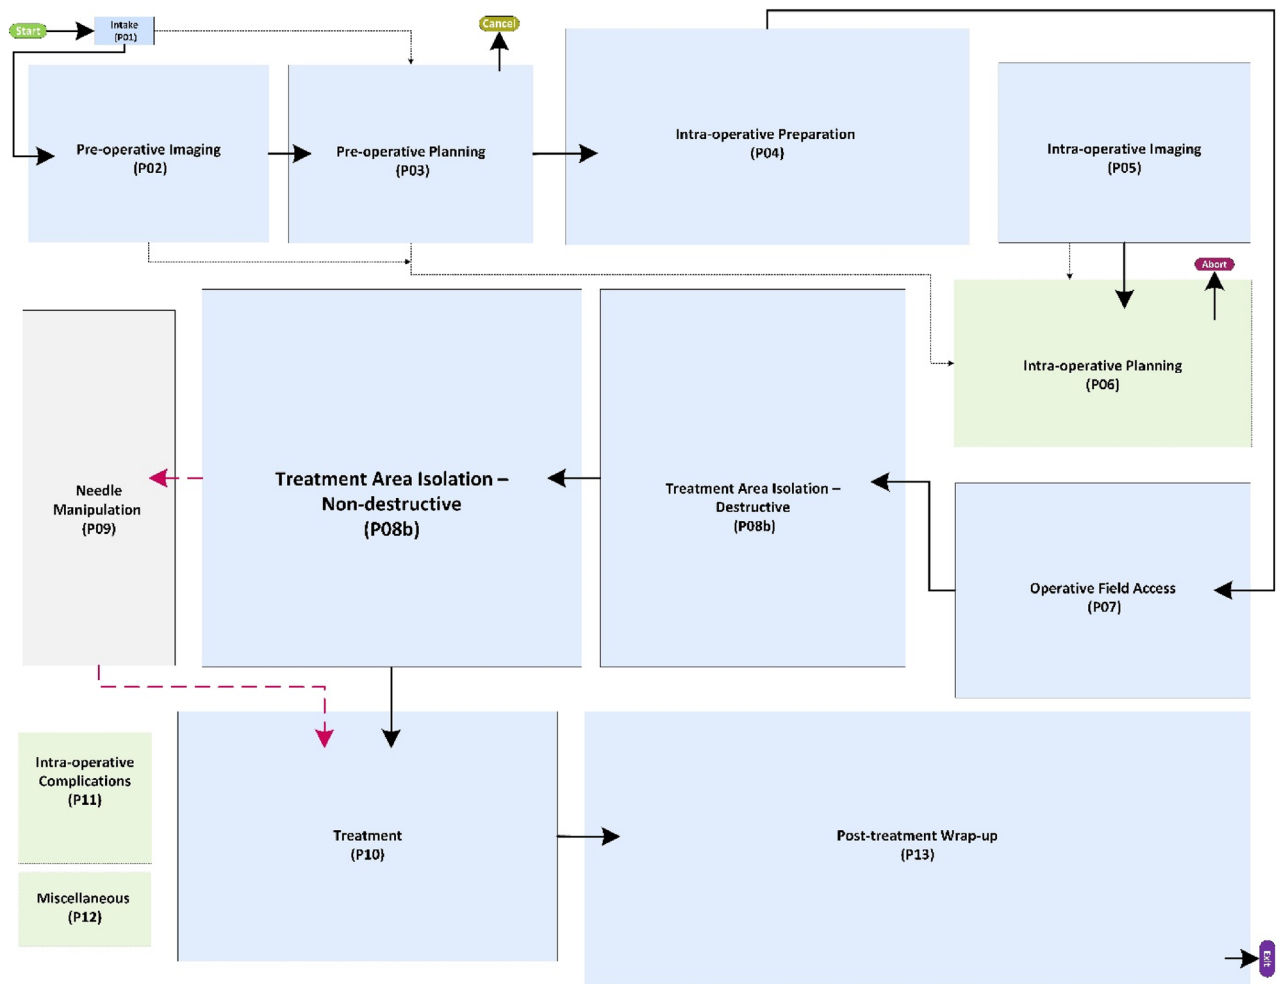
Start

Intake
(P01)

Cancel

Pre-operative Imaging
(P02)

Pre-operative Planning
(P03)

Intra-operative Preparation
(P04)

Intra-operative Imaging
(P05)

Abort

Intra-operative Planning
(P06)

Needle Manipulation
(P09)

Treatment Area Isolation – Non-destructive
(P08b)

Treatment Area Isolation – Destructive
(P08b)

Operative Field Access
(P07)

Intra-operative Complications
(P11)

Miscellaneous
(P12)

Treatment
(P10)

Post-treatment Wrap-up
(P13)

Exit